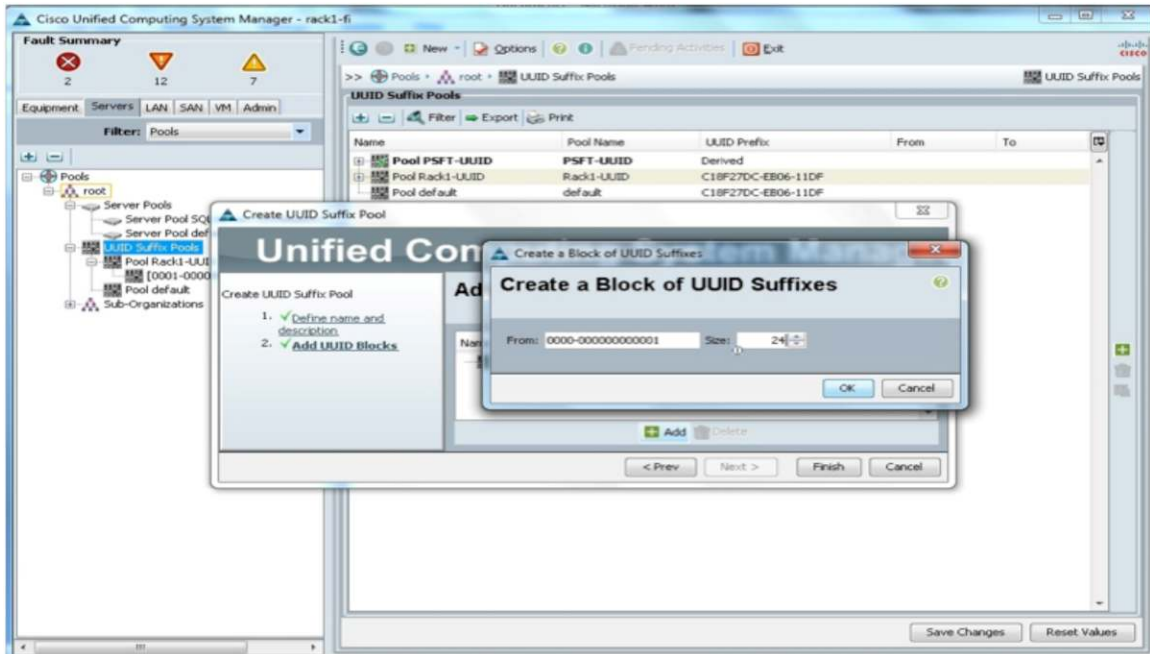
Cisco Unified Computing System Manager - rack1-fi

Fault Summary

2 12 7

Equipment Servers LAN SAN VM Admin

Filter: Pools

Pools
root
Server Pools
Server Pool SQ
Server Pool def
UUID Suffix Pools
Pool Rack1-UU
[0001-0000
Pool default
Sub-Organizations

New Options Pending Activities Exit

cisco

>> Pools › root › UUID Suffix Pools

UUID Suffix Pools

UUID Suffix Pools

Filter Export Print

| Name | Pool Name | UUID Prefix | From | To |
|---|---|---|---|---|
| Pool PSFT-UUID | PSFT-UUID | Derived | | |
| Pool Rack1-UUID | Rack1-UUID | C18F27DC-EB06-11DF | | |
| Pool default | default | C18F27DC-EB06-11DF | | |

Create UUID Suffix Pool

Unified Co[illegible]tem Manag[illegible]

Create UUID Suffix Pool

1. Define name and description
2. Add UUID Blocks

Ad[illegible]

Nam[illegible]

Add Delete

< Prev Next > Finish Cancel

Create a Block of UUID Suffixes

Create a Block of UUID Suffixes

From: 0000-000000000001 Size: 24

OK Cancel

Save Changes Reset Values